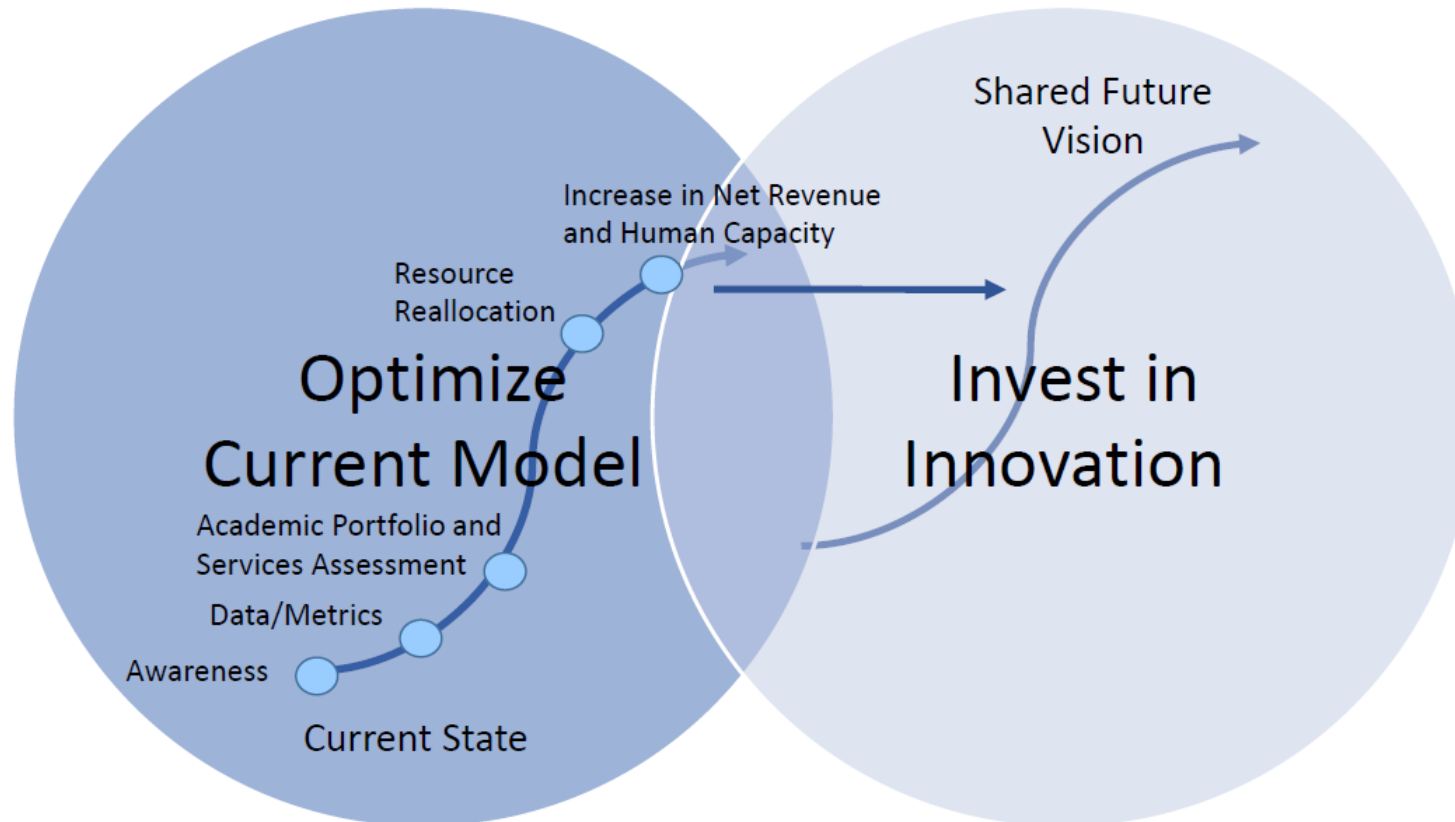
Shared Future Vision

Increase in Net Revenue and Human Capacity

Resource Reallocation

Optimize Current Model

Invest in Innovation

Academic Portfolio and Services Assessment

Data/Metrics

Awareness

Current State